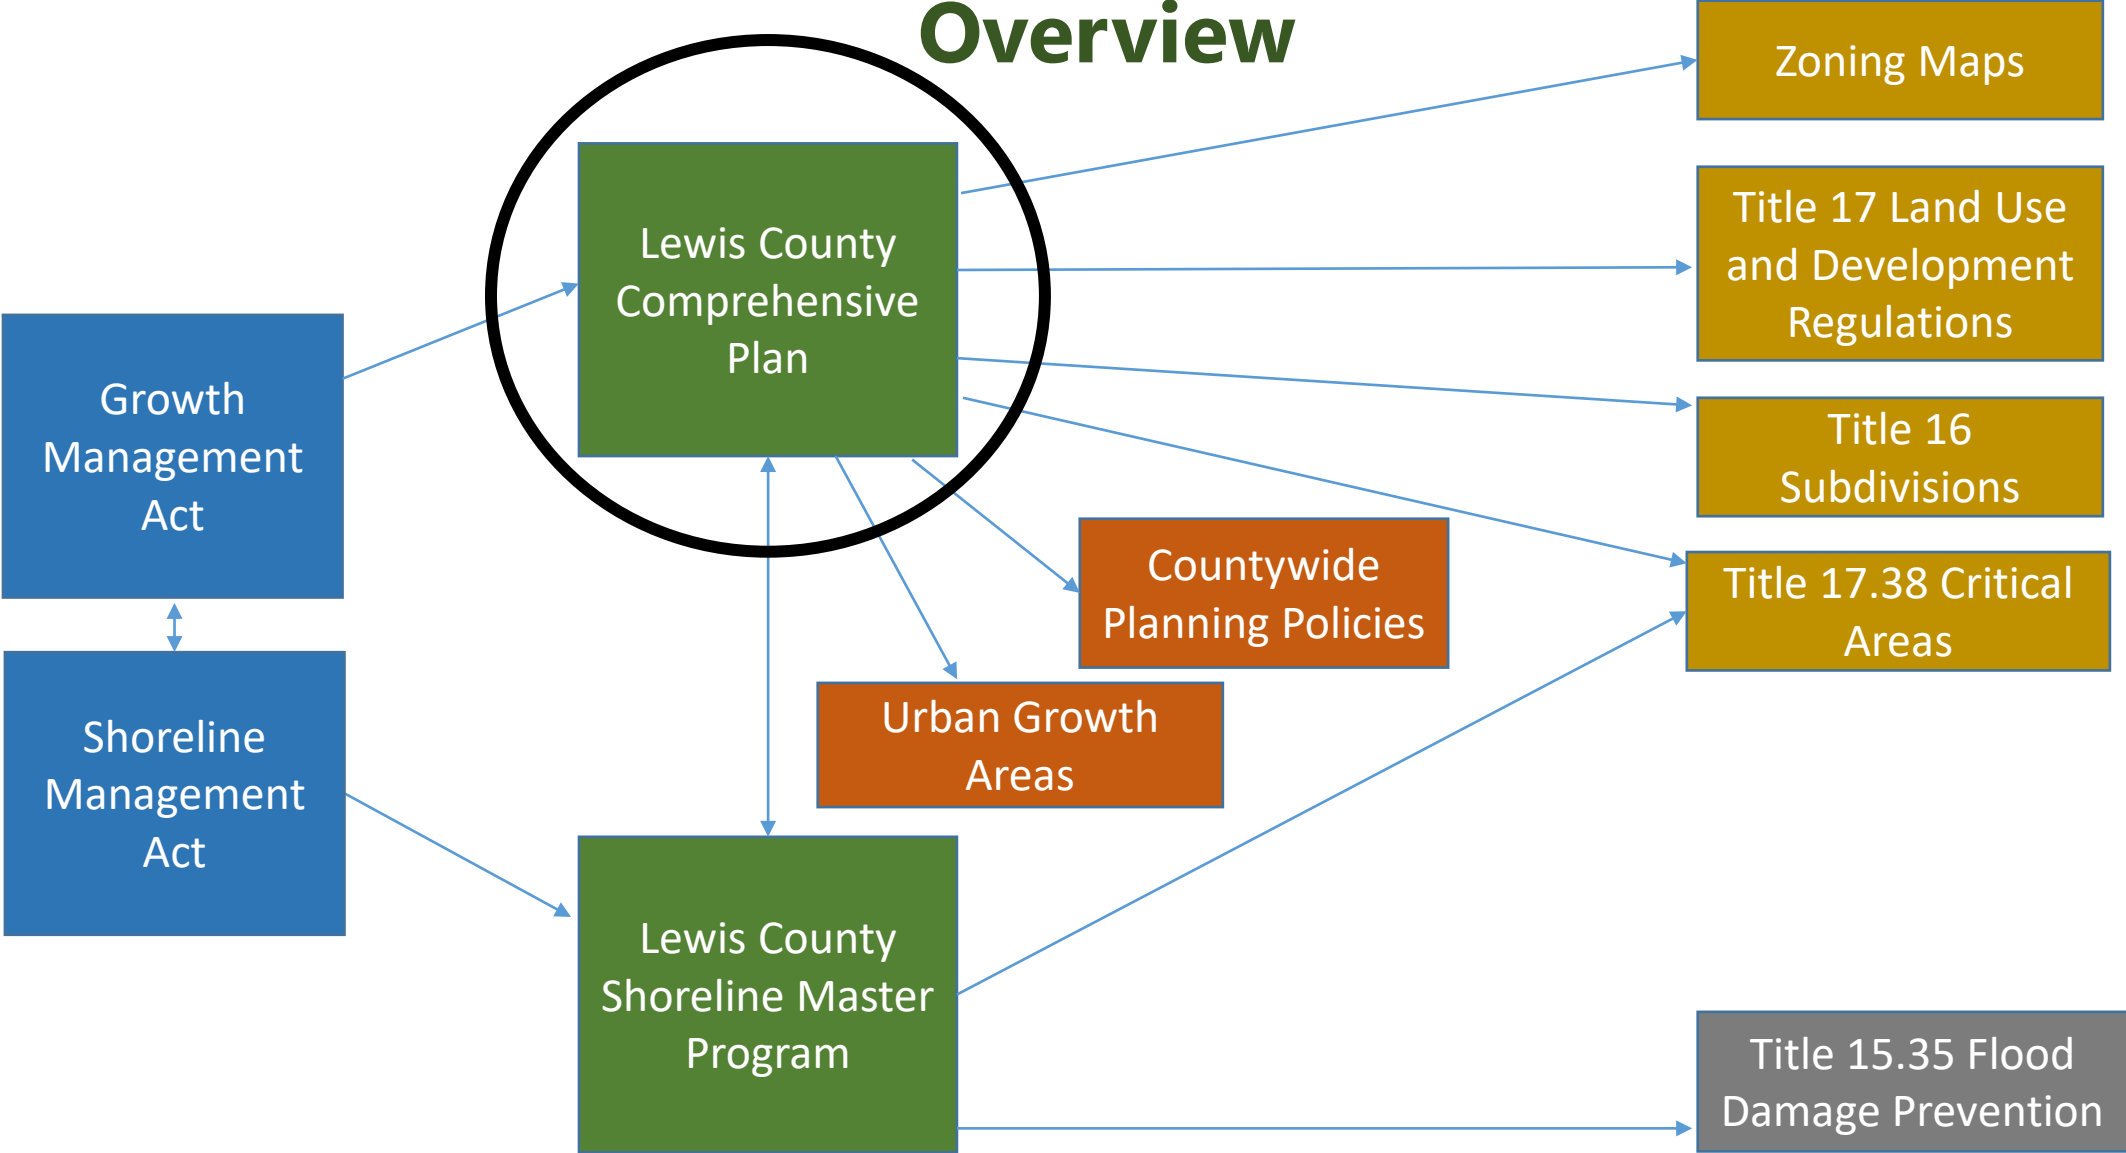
Overview

Growth Management Act

Shoreline Management Act

Lewis County Comprehensive Plan

Lewis County Shoreline Master Program

Urban Growth Areas

Countywide Planning Policies

Zoning Maps

Title 17 Land Use and Development Regulations

Title 16 Subdivisions

Title 17.38 Critical Areas

Title 15.35 Flood Damage Prevention